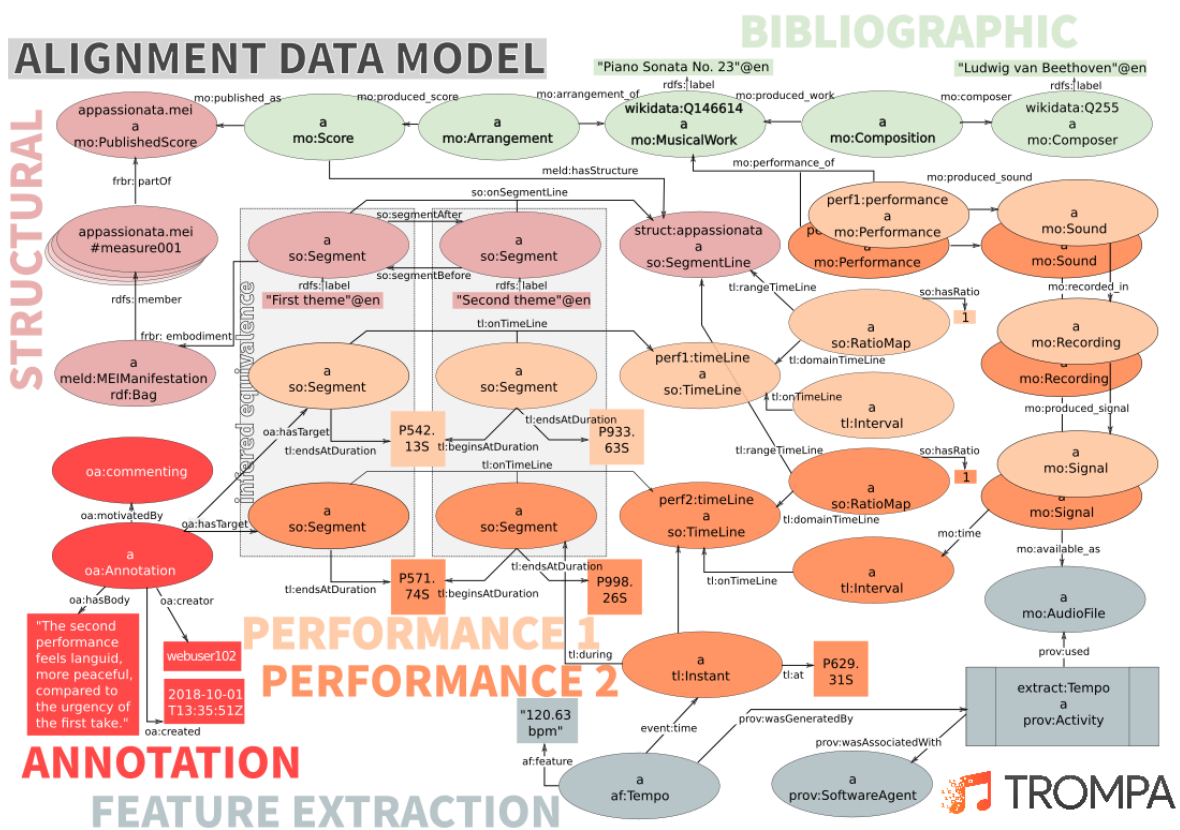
ALIGNMENT DATA MODEL

BIBLIOGRAPHIC

STRUCTURAL

"Piano Sonata No. 23"@en

"Ludwig van Beethoven"@en

rdfs:label

rdfs:label

mo:published_as

mo:produced_score

mo:arrangement_of

mo:produced_work

mo:composer

appassionata.mei
a
mo:PublishedScore

a
mo:Score

a
mo:Arrangement

wikidata:Q146614
a
mo:MusicalWork

a
mo:Composition

wikidata:Q255
a
mo:Composer

mo:performance_of

meld:hasStructure

mo:produced_sound

frbr: partOf

so:onSegmentLine

so:segmentAfter

appassionata.mei
#measure001

a
so:Segment

a
so:Segment

struct:appassionata
a
so:SegmentLine

perf1:performance
a
mo:Performance

a
mo:Performance

a
mo:Sound

a
mo:Sound

so:segmentBefore

rdfs:label

rdfs:label

"First theme"@en

"Second theme"@en

rdfs: member

tl:rangeTimeLine

so:hasRatio

mo:recorded_in

1

frbr: embodiment

tl:onTimeLine

inferred equivalence

a
so:RatioMap

a
mo:Recording

a
mo:Recording

a
meld:MEIManifestation
rdf:Bag

a
so:Segment

a
so:Segment

perf1:timeLine
a
so:TimeLine

tl:domainTimeLine

tl:onTimeLine

a
tl:Interval

mo:produced_signal

oa:hasTarget

tl:endsAtDuration

P542.
13S

P933.
63S

tl:endsAtDuration

tl:beginsAtDuration

tl:rangeTimeLine

so:hasRatio

oa:commenting

tl:onTimeLine

1

a
so:RatioMap

a
mo:Signal

a
mo:Signal

oa:motivatedBy

oa:hasTarget

a
so:Segment

a
so:Segment

perf2:timeLine
a
so:TimeLine

tl:domainTimeLine

a
oa:Annotation

mo:time

mo:available_as

tl:endsAtDuration

tl:endsAtDuration

P571.
74S

P998.
26S

tl:onTimeLine

a
tl:Interval

tl:beginsAtDuration

oa:hasBody

oa:creator

a
mo:AudioFile

"The second performance feels languid, more peaceful, compared to the urgency of the first take."

PERFORMANCE 1

webuser102

PERFORMANCE 2

tl:during

prov:used

a
tl:Instant

tl:at

P629.
31S

2018-10-01
T13:35:51Z

extract:Tempo
a
prov:Activity

"120.63
bpm"

oa:created

event:time

prov:wasGeneratedBy

ANNOTATION

af:feature

prov:wasAssociatedWith

a
af:Tempo

a
prov:SoftwareAgent

FEATURE EXTRACTION

TROMPA